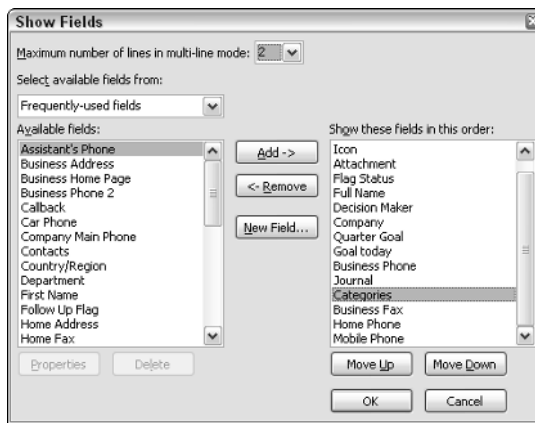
Show Fields

Maximum number of lines in multi-line mode: 2

Select available fields from:

Frequently-used fields

Available fields:

Assistant's Phone
Business Address
Business Home Page
Business Phone 2
Callback
Car Phone
Company Main Phone
Contacts
Country/Region
Department
First Name
Follow Up Flag
Home Address
Home Fax

Properties   Delete

Add ->

<- Remove

New Field...

Show these fields in this order:

Icon
Attachment
Flag Status
Full Name
Decision Maker
Company
Quarter Goal
Goal today
Business Phone
Journal
Categories
Business Fax
Home Phone
Mobile Phone

Move Up   Move Down

OK   Cancel